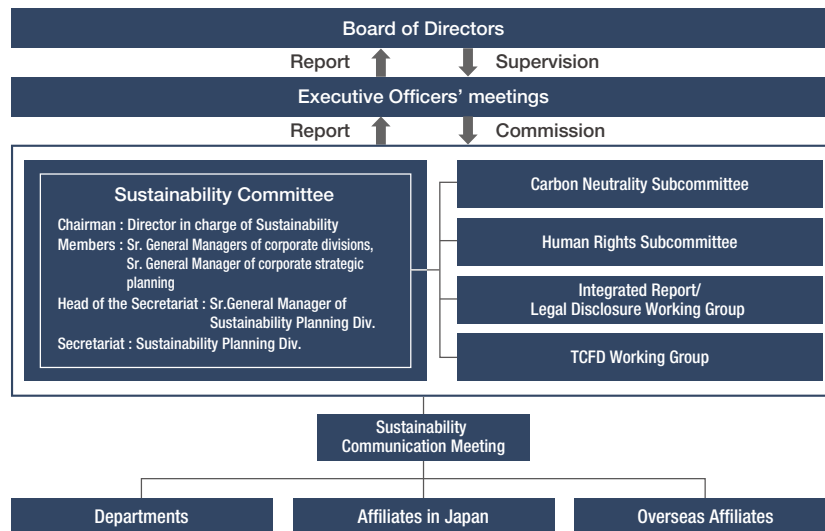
Board of Directors

Report

Supervision

Executive Officers' meetings

Report

Commission

Sustainability Committee

Chairman : Director in charge of Sustainability
Members : Sr. General Managers of corporate divisions, Sr. General Manager of corporate strategic planning
Head of the Secretariat : Sr.General Manager of Sustainability Planning Div.
Secretariat : Sustainability Planning Div.

Carbon Neutrality Subcommittee

Human Rights Subcommittee

Integrated Report/ Legal Disclosure Working Group

TCFD Working Group

Sustainability Communication Meeting

Departments

Affiliates in Japan

Overseas Affiliates